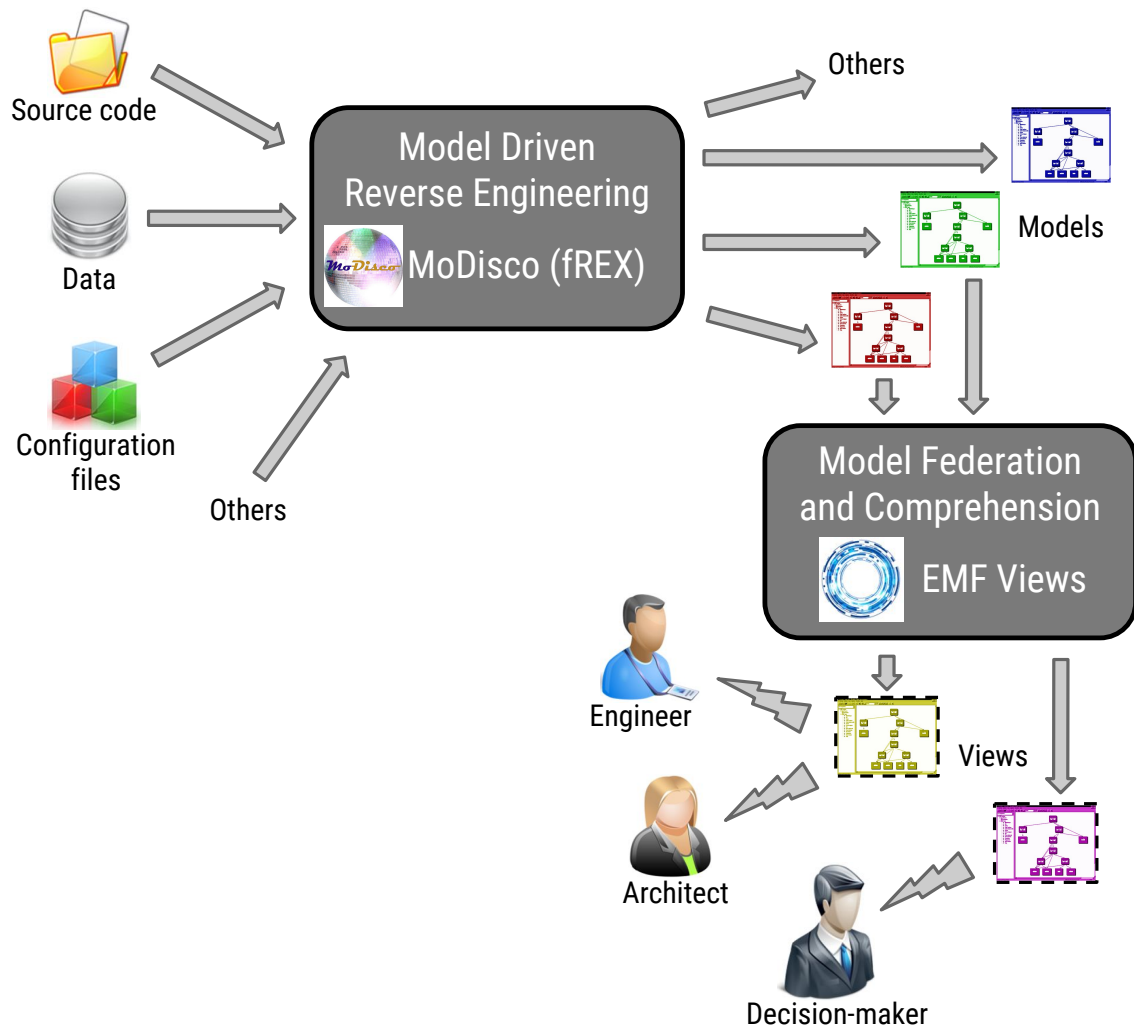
Source code

Data

Configuration files

Others

Model Driven Reverse Engineering

MoDisco

MoDisco (fREX)

Others

Models

Model Federation and Comprehension

EMF Views

Engineer

Views

Architect

Decision-maker